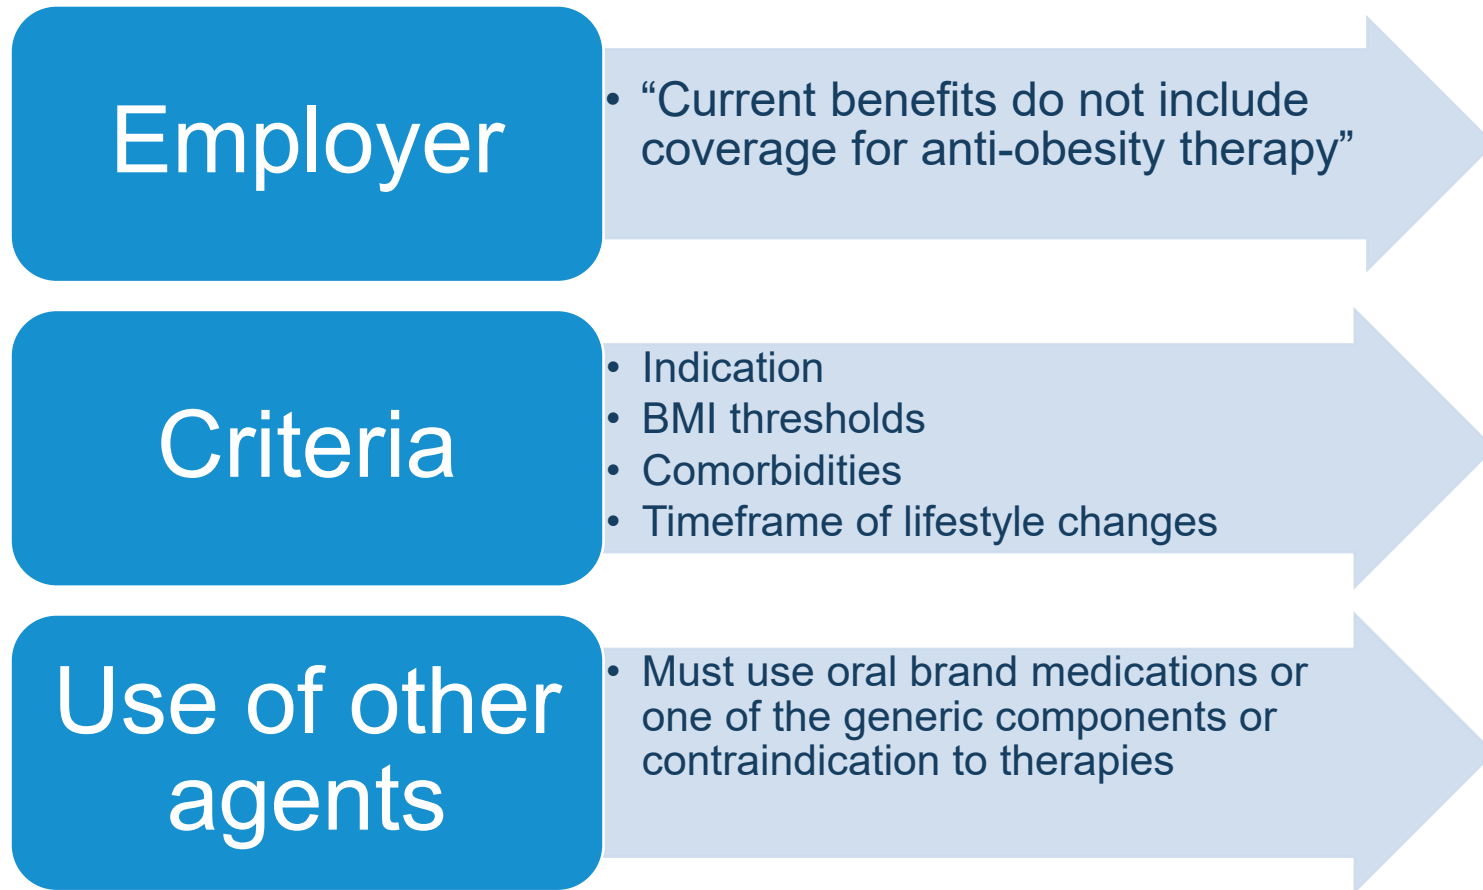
Employer

• “Current benefits do not include coverage for anti-obesity therapy”

Criteria

• Indication
• BMI thresholds
• Comorbidities
• Timeframe of lifestyle changes

Use of other agents

• Must use oral brand medications or one of the generic components or contraindication to therapies